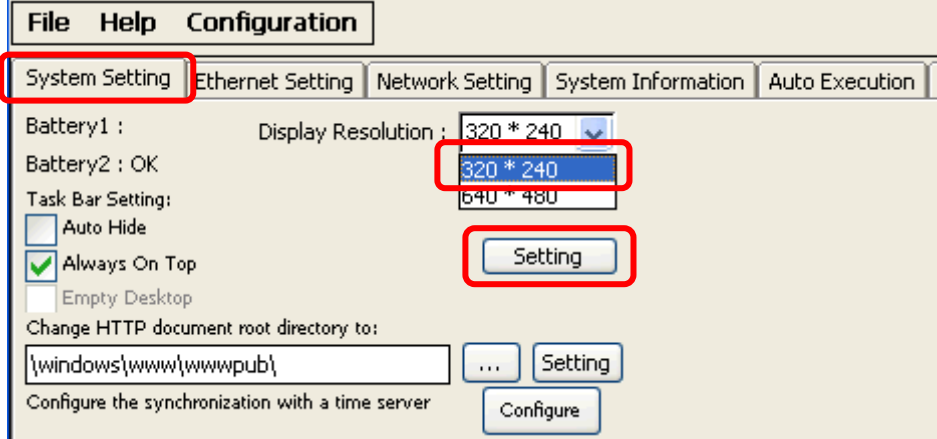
File Help Configuration

System Setting | Ethernet Setting | Network Setting | System Information | Auto Execution

Battery1 :

Display Resolution : 320 * 240

320 * 240
640 * 480

Battery2 : OK

Task Bar Setting:

Auto Hide

Always On Top

Empty Desktop

Setting

Change HTTP document root directory to:

\windows\www\wwwpub\

...

Setting

Configure the synchronization with a time server

Configure